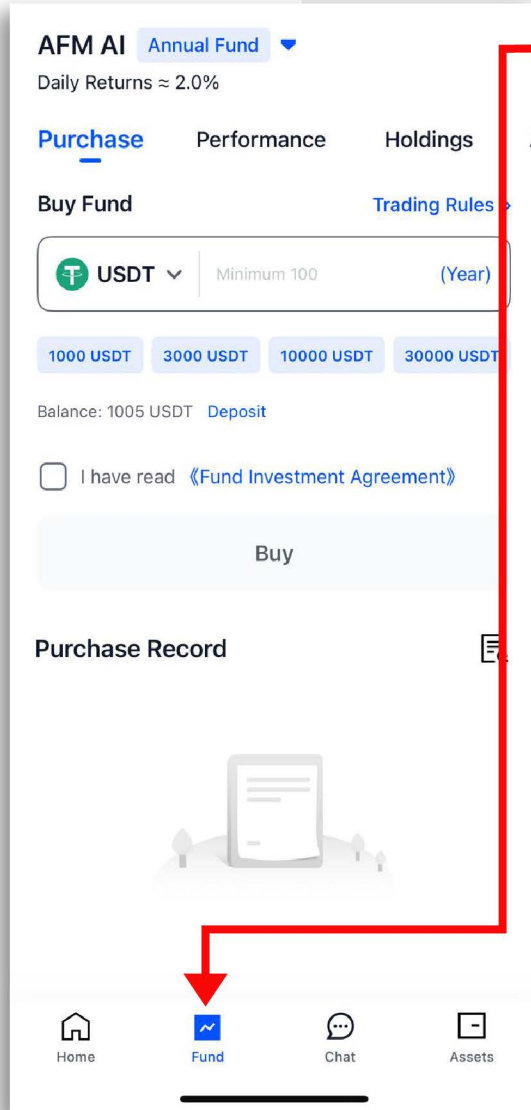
AFM AI Annual Fund
Daily Returns ≈ 2.0%

Purchase Performance Holdings

Buy Fund Trading Rules

USDT Minimum 100 (Year)

1000 USDT 3000 USDT 10000 USDT 30000 USDT

Balance: 1005 USDT Deposit

I have read 《Fund Investment Agreement》

Buy

Purchase Record

Home Fund Chat Assets